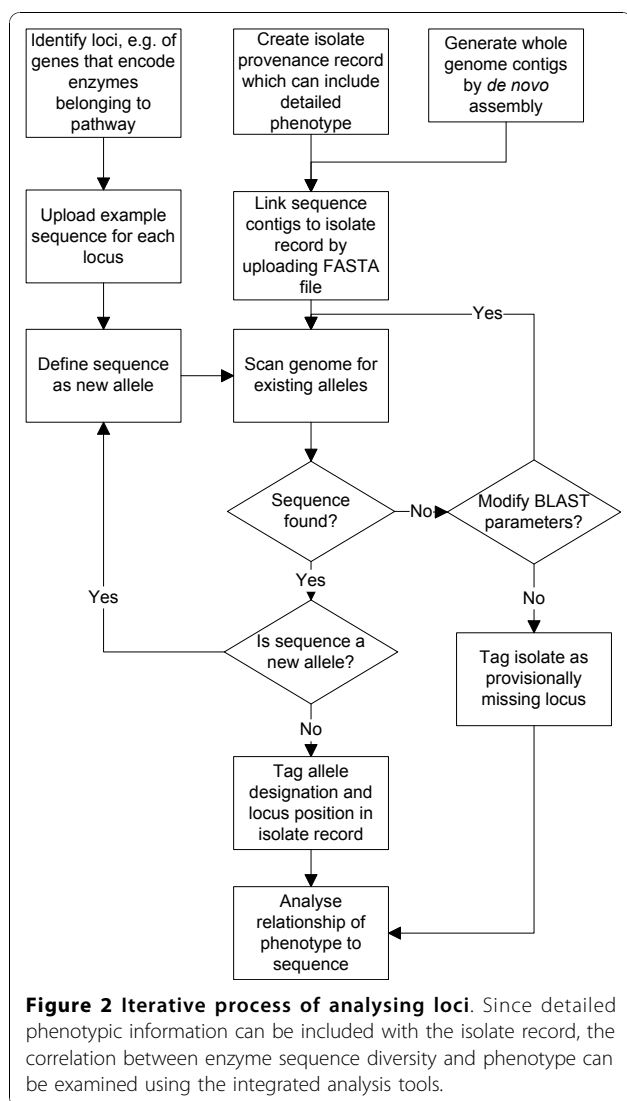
Identify loci, e.g. of genes that encode enzymes belonging to pathway

Create isolate provenance record which can include detailed phenotype

Generate whole genome contigs by de novo assembly

Upload example sequence for each locus

Link sequence contigs to isolate record by uploading FASTA file

Yes

Define sequence as new allele

Scan genome for existing alleles

Sequence found?

No

Modify BLAST parameters?

Yes

Yes

No

Is sequence a new allele?

Tag isolate as provisionally missing locus

No

Tag allele designation and locus position in isolate record

Analyse relationship of phenotype to sequence

**Figure 2 Iterative process of analysing loci**. Since detailed phenotypic information can be included with the isolate record, the correlation between enzyme sequence diversity and phenotype can be examined using the integrated analysis tools.